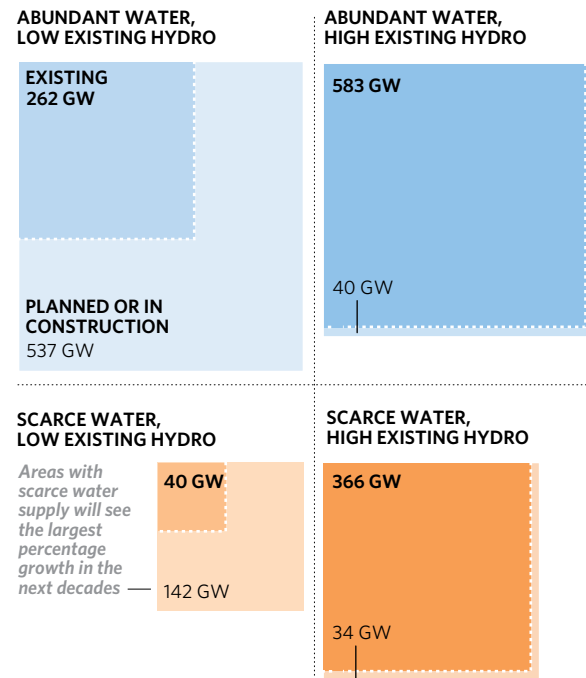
ABUNDANT WATER, LOW EXISTING HYDRO

EXISTING
262 GW

PLANNED OR IN CONSTRUCTION
537 GW

ABUNDANT WATER, HIGH EXISTING HYDRO

583 GW

40 GW

SCARCE WATER, LOW EXISTING HYDRO

Areas with scarce water supply will see the largest percentage growth in the next decades

40 GW

142 GW

SCARCE WATER, HIGH EXISTING HYDRO

366 GW

34 GW